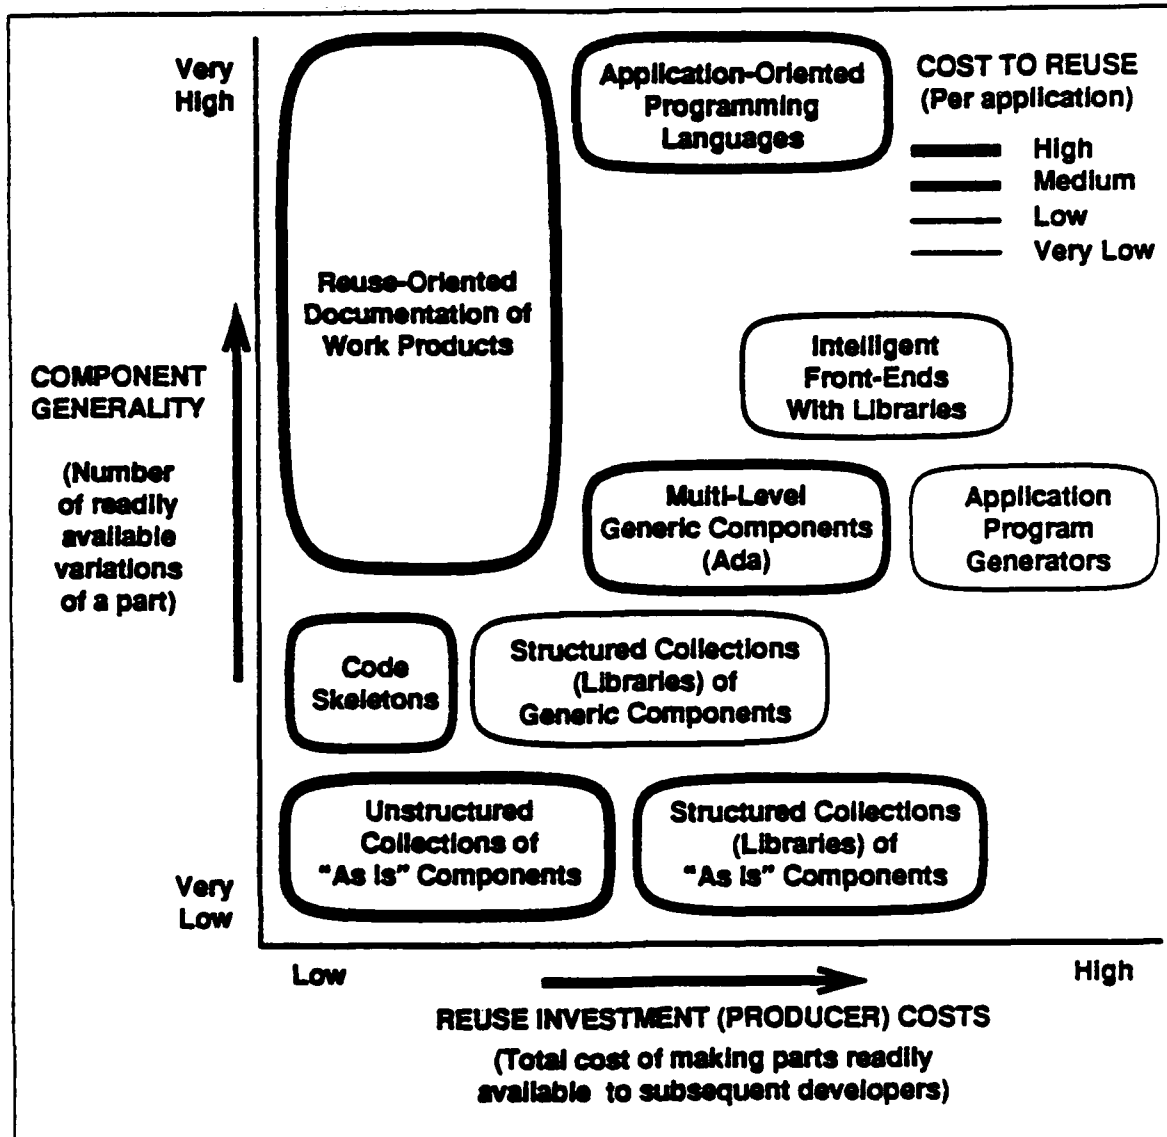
Very High

Application-Oriented Programming Languages

COST TO REUSE (Per application)

High

Medium

Low

Very Low

Reuse-Oriented Documentation of Work Products

COMPONENT GENERALITY

(Number of readily available variations of a part)

Intelligent Front-Ends With Libraries

Multi-Level Generic Components (Ada)

Application Program Generators

Code Skeletons

Structured Collections (Libraries) of Generic Components

Unstructured Collections of "As is" Components

Structured Collections (Libraries) of "As is" Components

Very Low

Low

High

REUSE INVESTMENT (PRODUCER) COSTS

(Total cost of making parts readily available to subsequent developers)